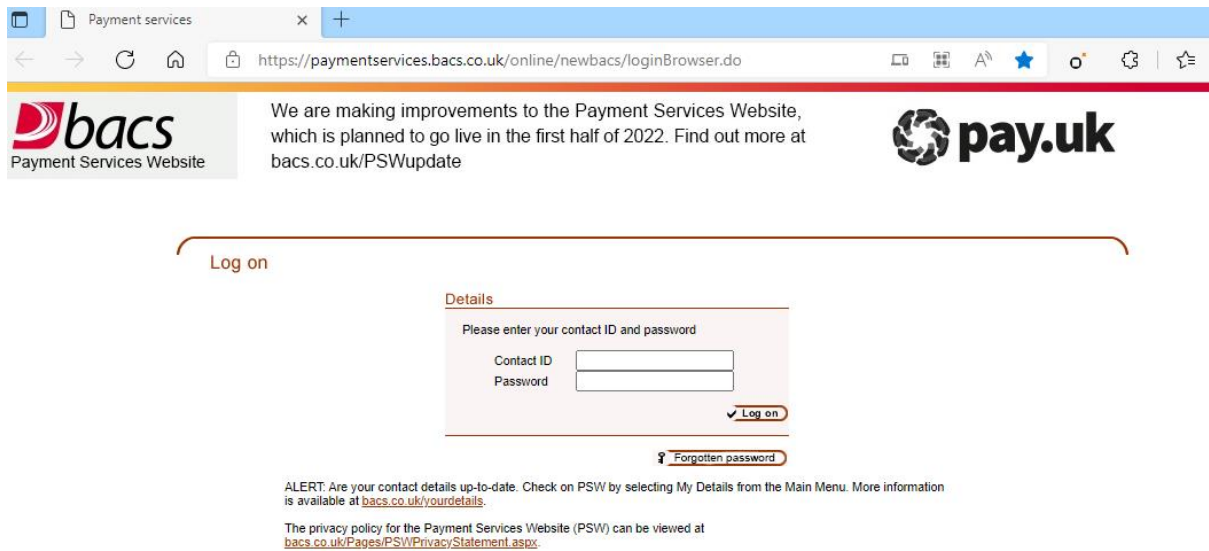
Payment services

https://paymentservices.bacs.co.uk/online/newbacs/loginBrowser.do

bacs
Payment Services Website

We are making improvements to the Payment Services Website, which is planned to go live in the first half of 2022. Find out more at bacs.co.uk/PSWupdate

pay.uk

Log on

Details

Please enter your contact ID and password

Contact ID
Password

Log on

Forgotten password

ALERT: Are your contact details up-to-date. Check on PSW by selecting My Details from the Main Menu. More information is available at bacs.co.uk/yourdetails.

The privacy policy for the Payment Services Website (PSW) can be viewed at bacs.co.uk/Pages/PSWPrivacyStatement.aspx.